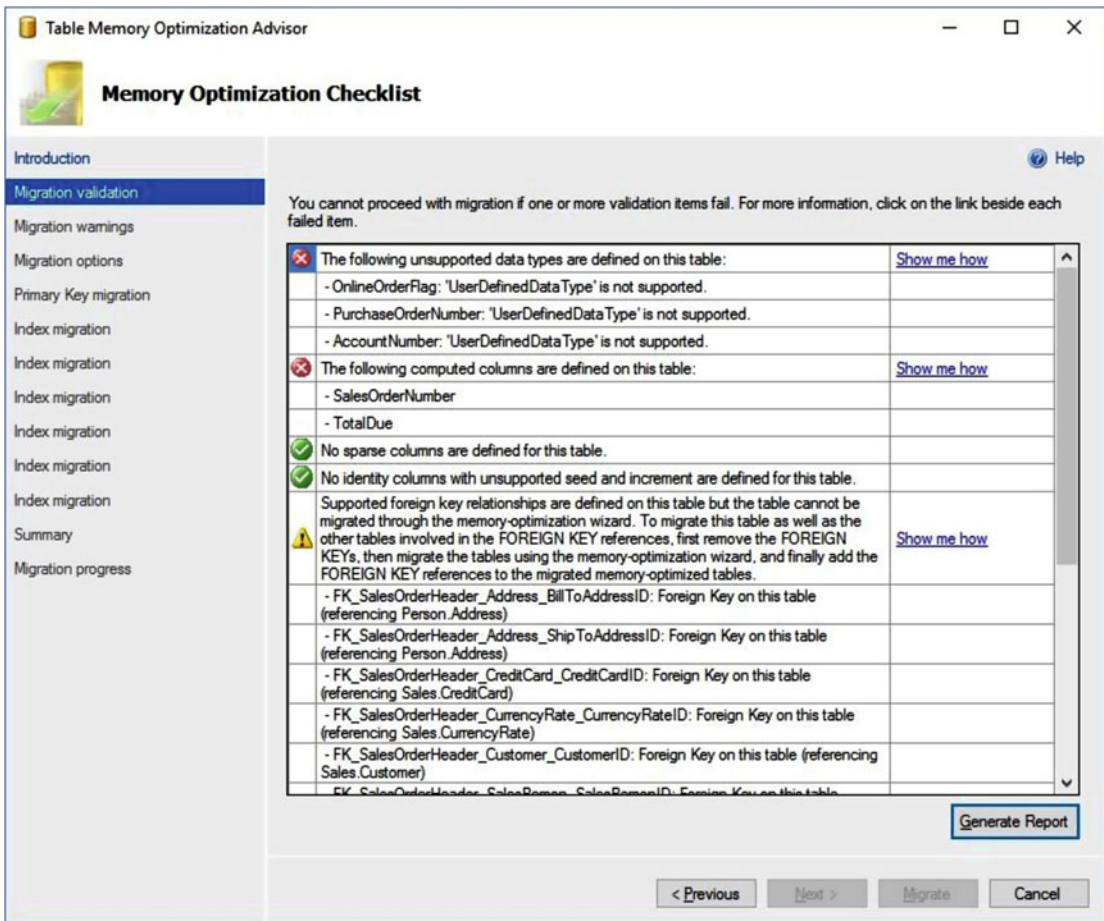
Table Memory Optimization Advisor

Memory Optimization Checklist

Introduction
Migration validation
Migration warnings
Migration options
Primary Key migration
Index migration
Index migration
Index migration
Index migration
Index migration
Index migration
Summary
Migration progress

Help

You cannot proceed with migration if one or more validation items fail. For more information, click on the link beside each failed item.

| | | |
|---|---|---|
| | The following unsupported data types are defined on this table: | Show me how |
| | - OnlineOrderFlag: 'UserDefinedDataType' is not supported. | |
| | - PurchaseOrderNumber: 'UserDefinedDataType' is not supported. | |
| | - AccountNumber: 'UserDefinedDataType' is not supported. | |
| | The following computed columns are defined on this table: | Show me how |
| | - SalesOrderNumber | |
| | - TotalDue | |
| | No sparse columns are defined for this table. | |
| | No identity columns with unsupported seed and increment are defined for this table. | |
| | Supported foreign key relationships are defined on this table but the table cannot be migrated through the memory-optimization wizard. To migrate this table as well as the other tables involved in the FOREIGN KEY references, first remove the FOREIGN KEYs, then migrate the tables using the memory-optimization wizard, and finally add the FOREIGN KEY references to the migrated memory-optimized tables. | Show me how |
| | - FK_SalesOrderHeader_Address_BillToAddressID: Foreign Key on this table (referencing Person.Address) | |
| | - FK_SalesOrderHeader_Address_ShipToAddressID: Foreign Key on this table (referencing Person.Address) | |
| | - FK_SalesOrderHeader_CreditCard_CreditCardID: Foreign Key on this table (referencing Sales.CreditCard) | |
| | - FK_SalesOrderHeader_CurrencyRate_CurrencyRateID: Foreign Key on this table (referencing Sales.CurrencyRate) | |
| | - FK_SalesOrderHeader_Customer_CustomerID: Foreign Key on this table (referencing Sales.Customer) | |
| | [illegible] | |

Generate Report

< Previous
Next >
Migrate
Cancel